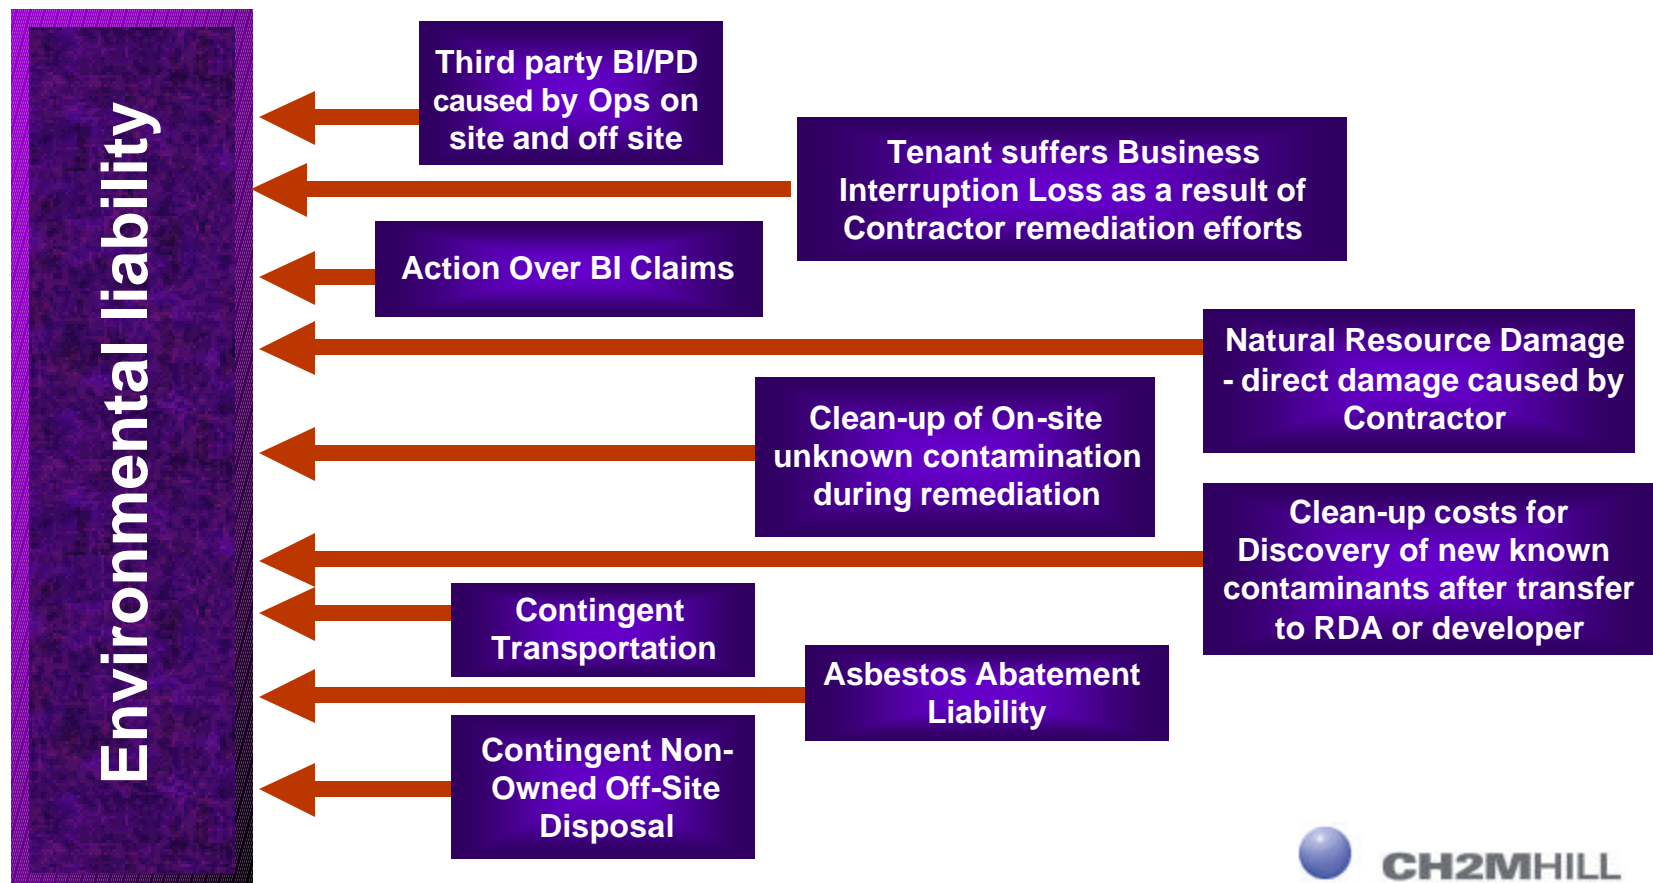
Environmental liability

Third party BI/PD caused by Ops on site and off site

Tenant suffers Business Interruption Loss as a result of Contractor remediation efforts

Action Over BI Claims

Natural Resource Damage - direct damage caused by Contractor

Clean-up of On-site unknown contamination during remediation

Clean-up costs for Discovery of new known contaminants after transfer to RDA or developer

Contingent Transportation

Asbestos Abatement Liability

Contingent Non-Owned Off-Site Disposal

CH2MHILL